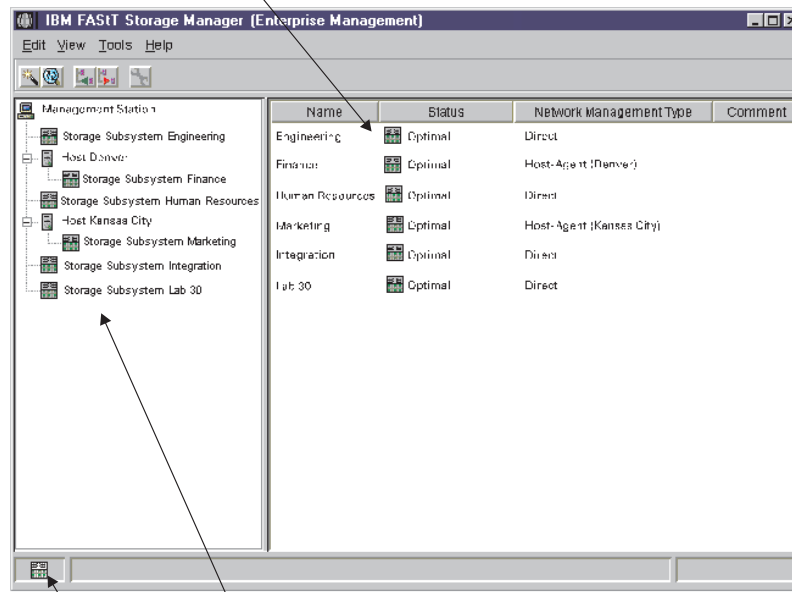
IBM FAStT Storage Manager (Enterprise Management)

Edit View Tools Help

Management Station
Storage Subsystem Engineering
Host Denver
Storage Subsystem Finance
Storage Subsystem Human Resources
Host Kansas City
Storage Subsystem Marketing
Storage Subsystem Integration
Storage Subsystem Lab 30

| Name | Status | Network Management Type | Comment |
|---|---|---|---|
| Engineering | Optimal | Direct | |
| Finance | Optimal | Host-Agent (Denver) | |
| Human Resources | Optimal | Direct | |
| Marketing | Optimal | Host-Agent (Kansas City) | |
| Integration | Optimal | Direct | |
| Lab 30 | Optimal | Direct | |